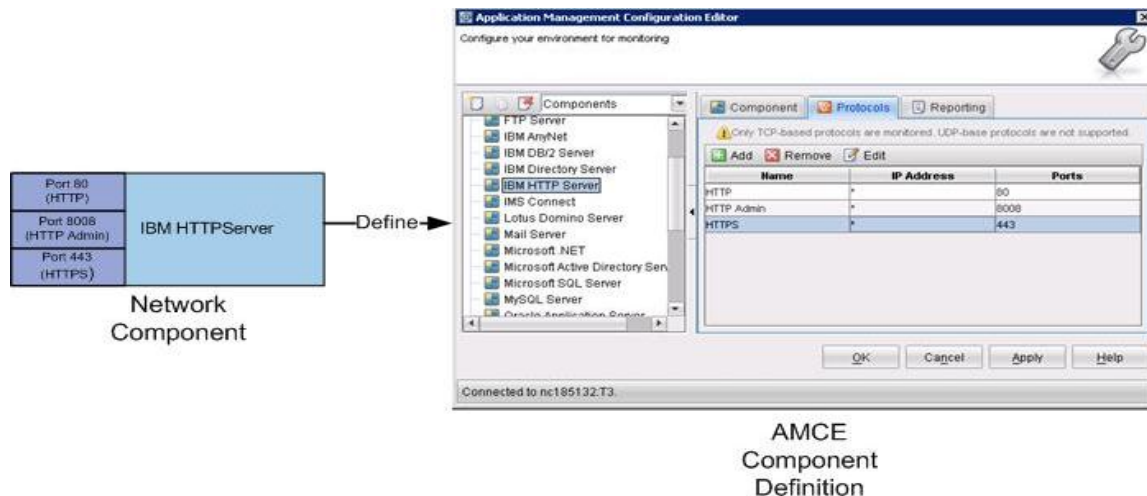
Port 80 (HTTP)

Port 8008 (HTTP Admin)

Port 443 (HTTPS)

IBM HTTPServer

Network Component

Define

Application Management Configuration Editor

Configure your environment for monitoring

Components

FTP Server
IBM AnyNet
IBM DB/2 Server
IBM Directory Server
IBM HTTP Server
IMS Connect
Lotus Domino Server
Mail Server
Microsoft .NET
Microsoft Active Directory Serv
Microsoft SQL Server
MySQL Server
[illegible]

Component | Protocols | Reporting

Only TCP-based protocols are monitored. UDP-base protocols are not supported.

Add | Remove | Edit

| Name | IP Address | Ports |
|---|---|---|
| HTTP | * | 80 |
| HTTP Admin | * | 8008 |
| HTTPS | * | 443 |

OK | Cancel | Apply | Help

Connected to nc185132:T3.

AMCE Component Definition